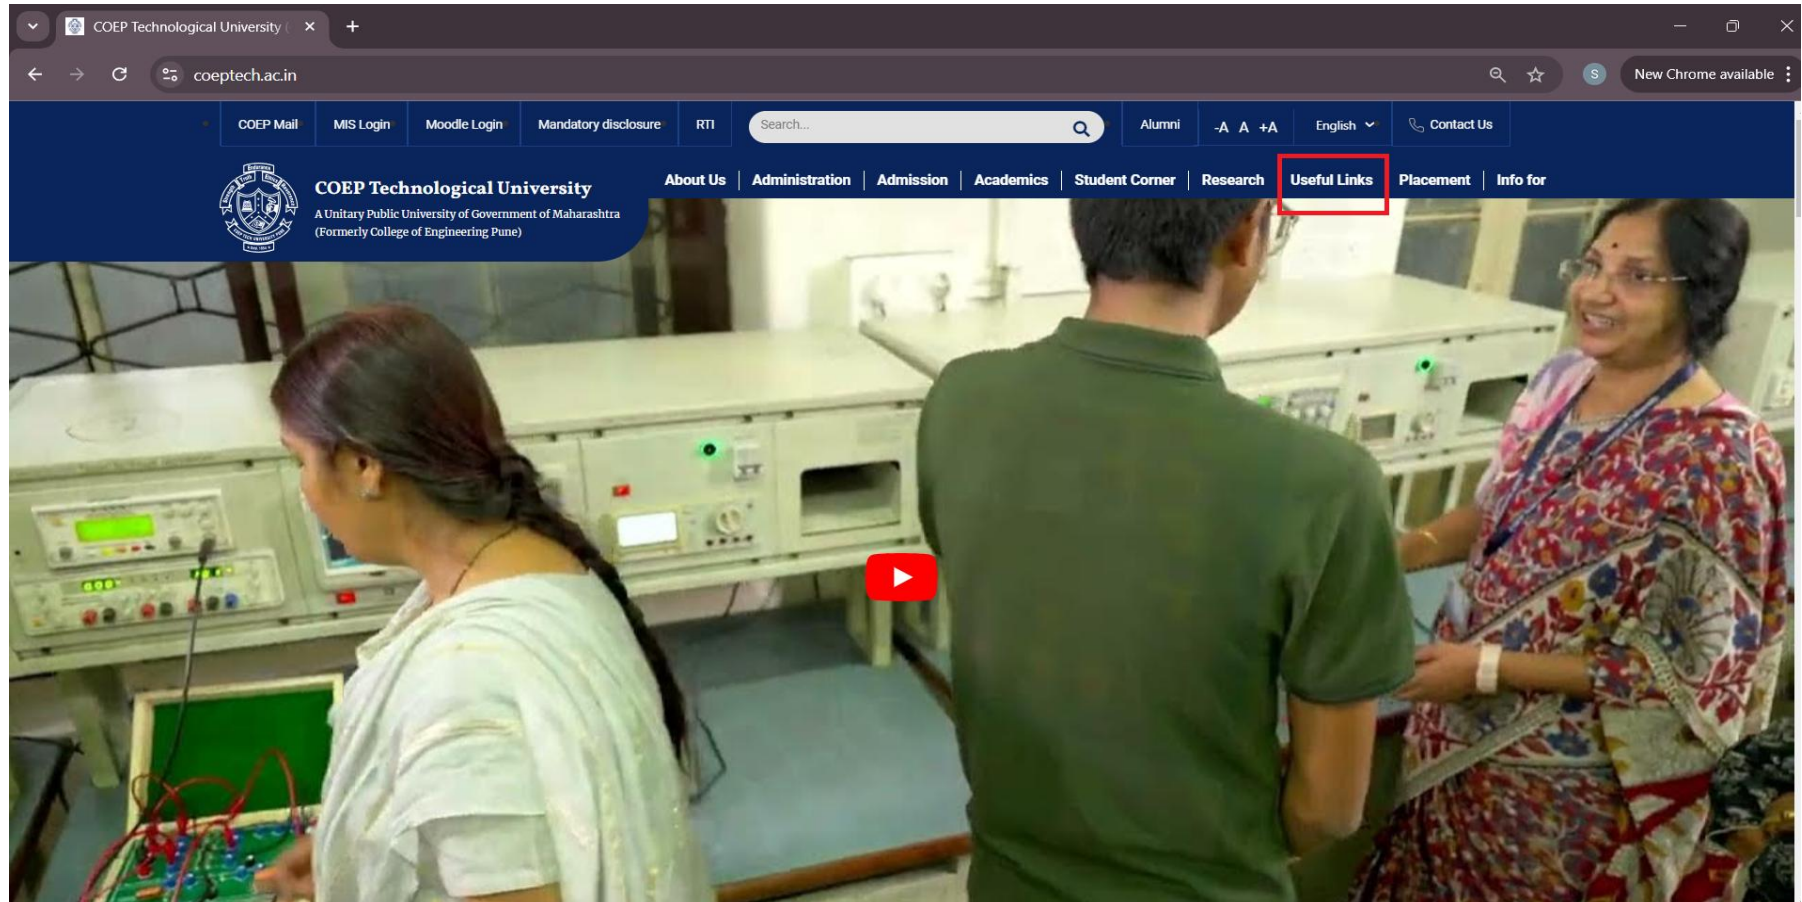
COEP Technological University (

coeptech.ac.in

S

New Chrome available

COEP Mail | MIS Login | Moodle Login | Mandatory disclosure | RTI

Search...

Alumni | -A A +A | English | Contact Us

COEP Technological University
A Unitary Public University of Government of Maharashtra
(Formerly College of Engineering Pune)

About Us | Administration | Admission | Academics | Student Corner | Research | Useful Links | Placement | Info for